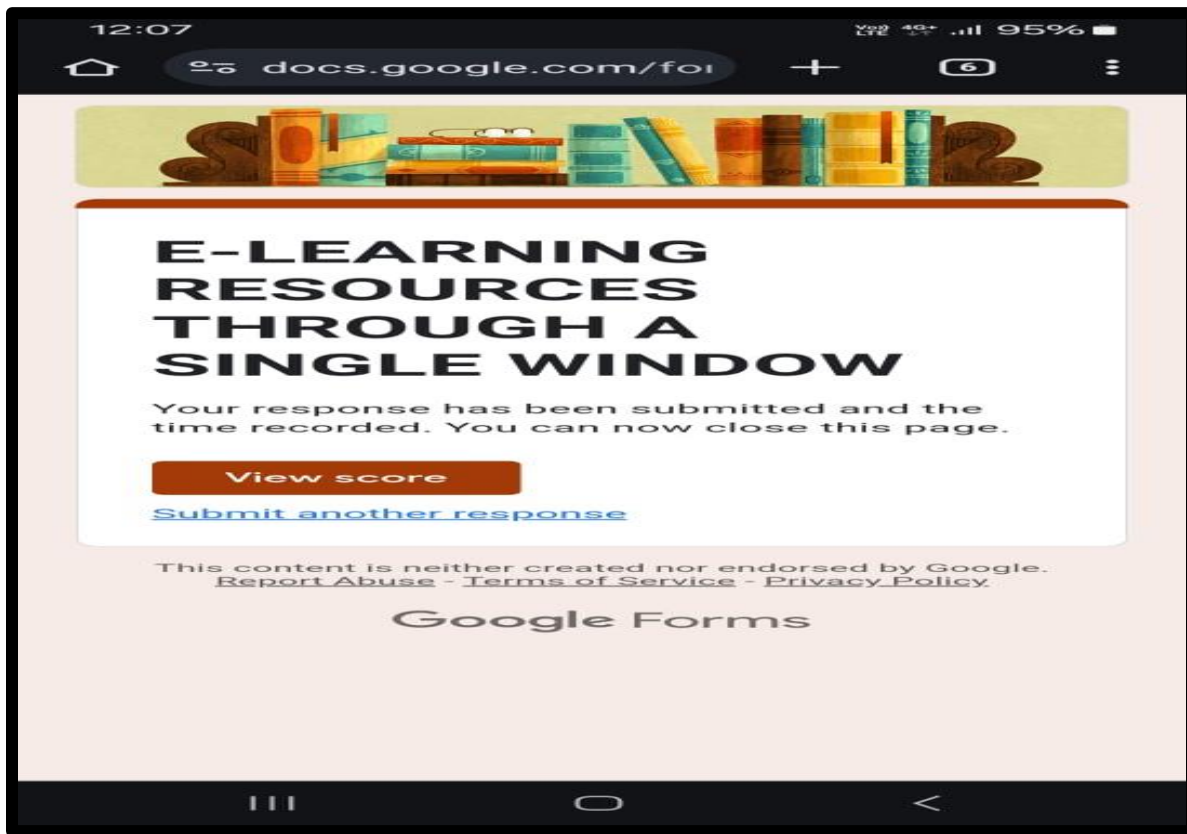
12:07
Vo)) LTE 4G+ .ıl 95%

docs.google.com/fo

6

E-LEARNING RESOURCES THROUGH A SINGLE WINDOW

Your response has been submitted and the time recorded. You can now close this page.

View score

Submit another response

This content is neither created nor endorsed by Google.
Report Abuse - Terms of Service - Privacy Policy

Google Forms